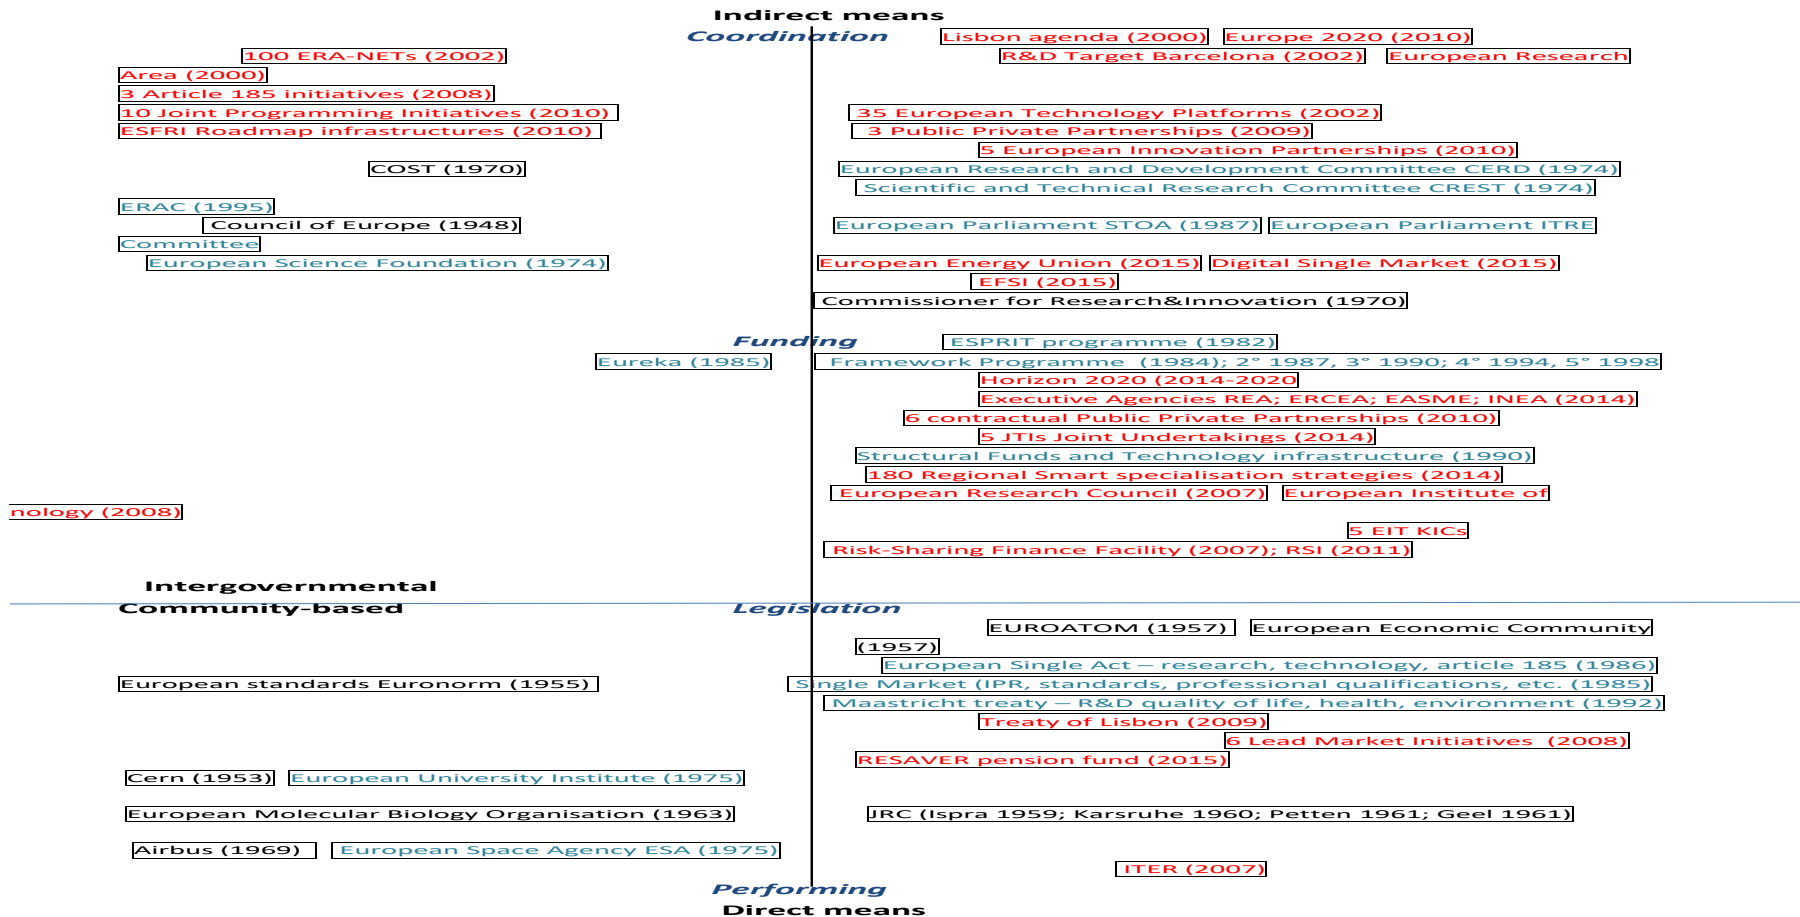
Indirect means

Coordination

Lisbon agenda (2000) Europe 2020 (2010)

100 ERA-NETs (2002)

R&D Target Barcelona (2002) European Research

Area (2000)

3 Article 185 initiatives (2008)

10 Joint Programming Initiatives (2010)

35 European Technology Platforms (2002)

ESFRI Roadmap infrastructures (2010)

3 Public Private Partnerships (2009)

5 European Innovation Partnerships (2010)

COST (1970)

European Research and Development Committee CERD (1974)

Scientific and Technical Research Committee CREST (1974)

ERAC (1995)

Council of Europe (1948)

European Parliament STOA (1987) European Parliament ITRE

Committee

European Science Foundation (1974)

European Energy Union (2015) Digital Single Market (2015)

EFSI (2015)

Commissioner for Research&Innovation (1970)

Funding

ESPRIT programme (1982)

Eureka (1985)

Framework Programme (1984); 2° 1987, 3° 1990; 4° 1994, 5° 1998

Horizon 2020 (2014-2020)

Executive Agencies REA; ERCEA; EASME; INEA (2014)

6 contractual Public Private Partnerships (2010)

5 JTIs Joint Undertakings (2014)

Structural Funds and Technology infrastructure (1990)

180 Regional Smart specialisation strategies (2014)

European Research Council (2007) European Institute of

nology (2008)

5 EIT KICs

Risk-Sharing Finance Facility (2007); RSI (2011)

Intergovernmental

Community-based

Legislation

EUROATOM (1957) European Economic Community

(1957)

European Single Act – research, technology, article 185 (1986)

European standards Euronorm (1955)

Single Market (IPR, standards, professional qualifications, etc. (1985)

Maastricht treaty – R&D quality of life, health, environment (1992)

Treaty of Lisbon (2009)

6 Lead Market Initiatives (2008)

RESAVER pension fund (2015)

Cern (1953) European University Institute (1975)

European Molecular Biology Organisation (1963)

JRC (Ispra 1959; Karsruhe 1960; Petten 1961; Geel 1961)

Airbus (1969) European Space Agency ESA (1975)

ITER (2007)

Performing

Direct means